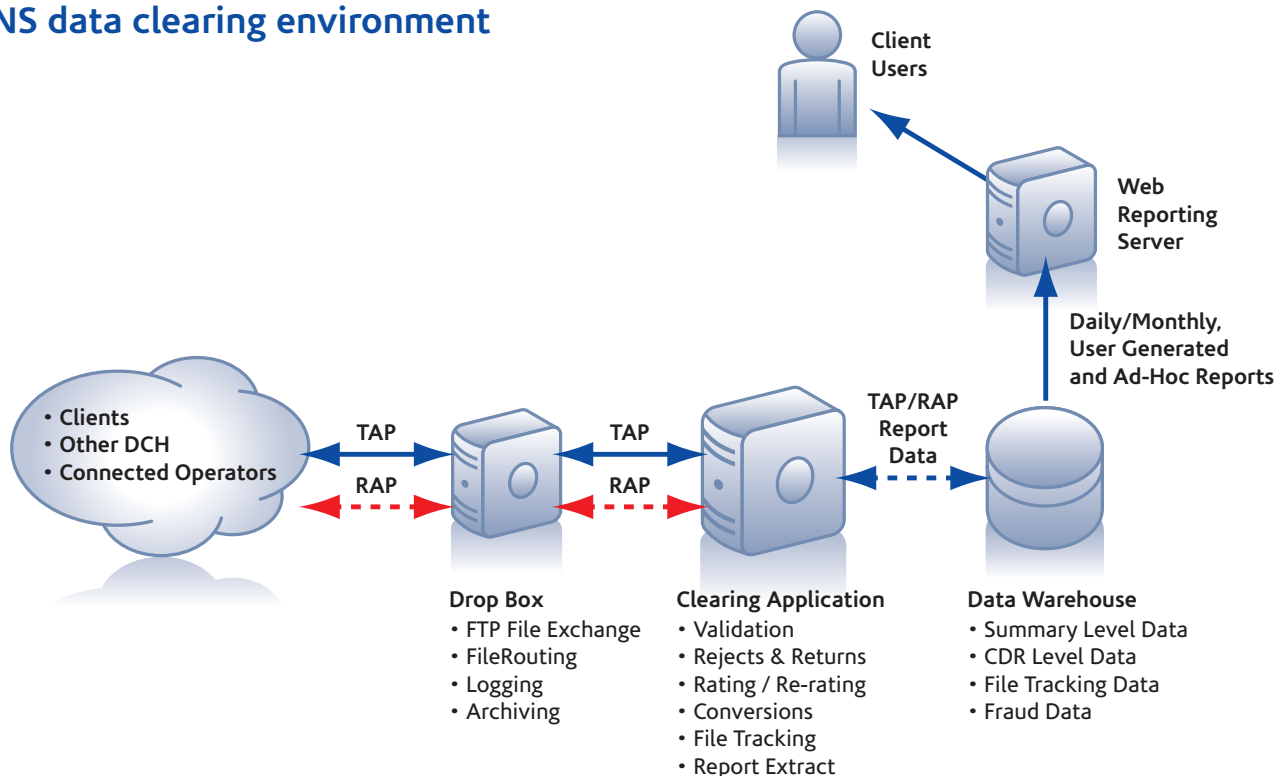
NS data clearing environment

Client Users

Web Reporting Server

Daily/Monthly, User Generated and Ad-Hoc Reports

• Clients
• Other DCH
• Connected Operators

TAP

RAP

TAP

RAP

TAP/RAP Report Data

Drop Box
• FTP File Exchange
• FileRouting
• Logging
• Archiving

Clearing Application
• Validation
• Rejects & Returns
• Rating / Re-rating
• Conversions
• File Tracking
• Report Extract

Data Warehouse
• Summary Level Data
• CDR Level Data
• File Tracking Data
• Fraud Data